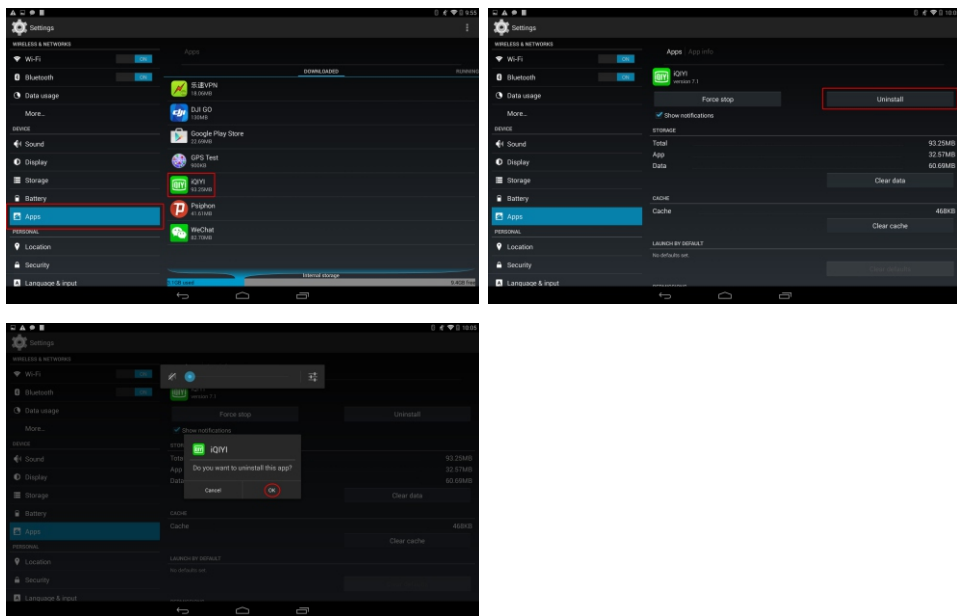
Settings

WIRELESS & NETWORKS

Wi-Fi ON

Bluetooth ON

Data usage

More...

DEVICE

Sound

Display

Storage

Battery

Apps

PERSONAL

Location

Security

Language & input

Apps

DOWNLOADED

RUNNING

乐连VPN
18.06MB

DJI GO
130MB

Google Play Store
22.59MB

GPS Test
900KB

iQIYI
93.25MB

Psiphon
41.91MB

WeChat
83.70MB

Internal storage

Settings

WIRELESS & NETWORKS

Wi-Fi ON

Bluetooth ON

Data usage

More...

DEVICE

Sound

Display

Storage

Battery

Apps

PERSONAL

Location

Security

Language & input

Apps App info

iQIYI
version 7.1

Force stop

Uninstall

Show notifications

STORAGE

| Total | 93.25MB |
|---|---|
| App | 32.57MB |
| Data | 60.68MB |

Clear data

CACHE

Cache 468KB

Clear cache

LAUNCH BY DEFAULT

No defaults set.

Settings

WIRELESS & NETWORKS

Wi-Fi

Bluetooth

Data usage

More...

DEVICE

Sound

Display

Storage

Battery

Apps

PERSONAL

Location

Security

Language & input

version 7.1

Force stop

Uninstall

Show notifications

93.25MB

32.57MB

60.68MB

Clear data

CACHE

Cache 468KB

Clear cache

LAUNCH BY DEFAULT

iQIYI

Do you want to uninstall this app?

Cancel

OK